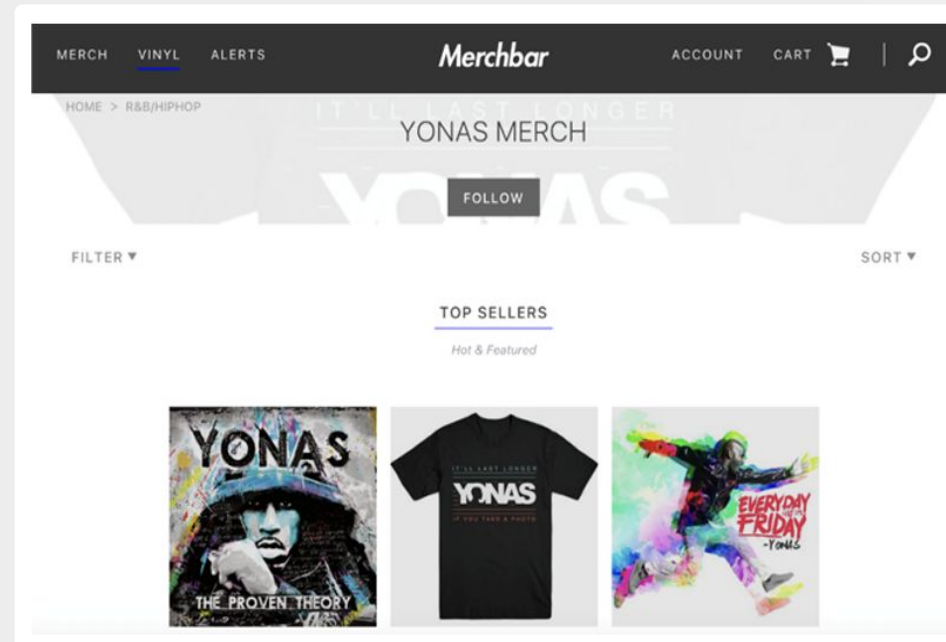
MERCH VINYL ALERTS

Merchbar

ACCOUNT CART

HOME > R&B/HIPHOP

IT'LL LAST LONGER

YONAS MERCH

FOLLOW

FILTER ▾

SORT ▾

TOP SELLERS

Hot & Featured

YONAS

THE PROVEN THEORY

IT'LL LAST LONGER

YONAS

IF YOU TAKE A PHOTO

EVERYDAY FRIDAY -YONAS